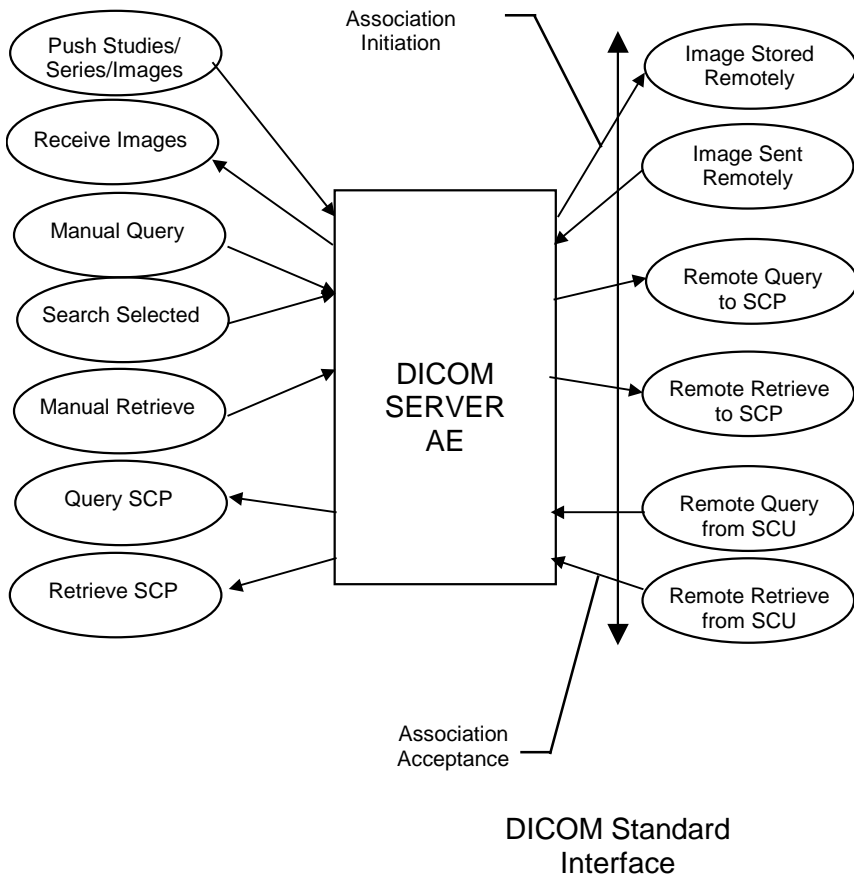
Push Studies/ Series/Images

Receive Images

Manual Query

Search Selected

Manual Retrieve

Query SCP

Retrieve SCP

Association Initiation

DICOM SERVER AE

Image Stored Remotely

Image Sent Remotely

Remote Query to SCP

Remote Retrieve to SCP

Remote Query from SCU

Remote Retrieve from SCU

Association Acceptance

DICOM Standard Interface